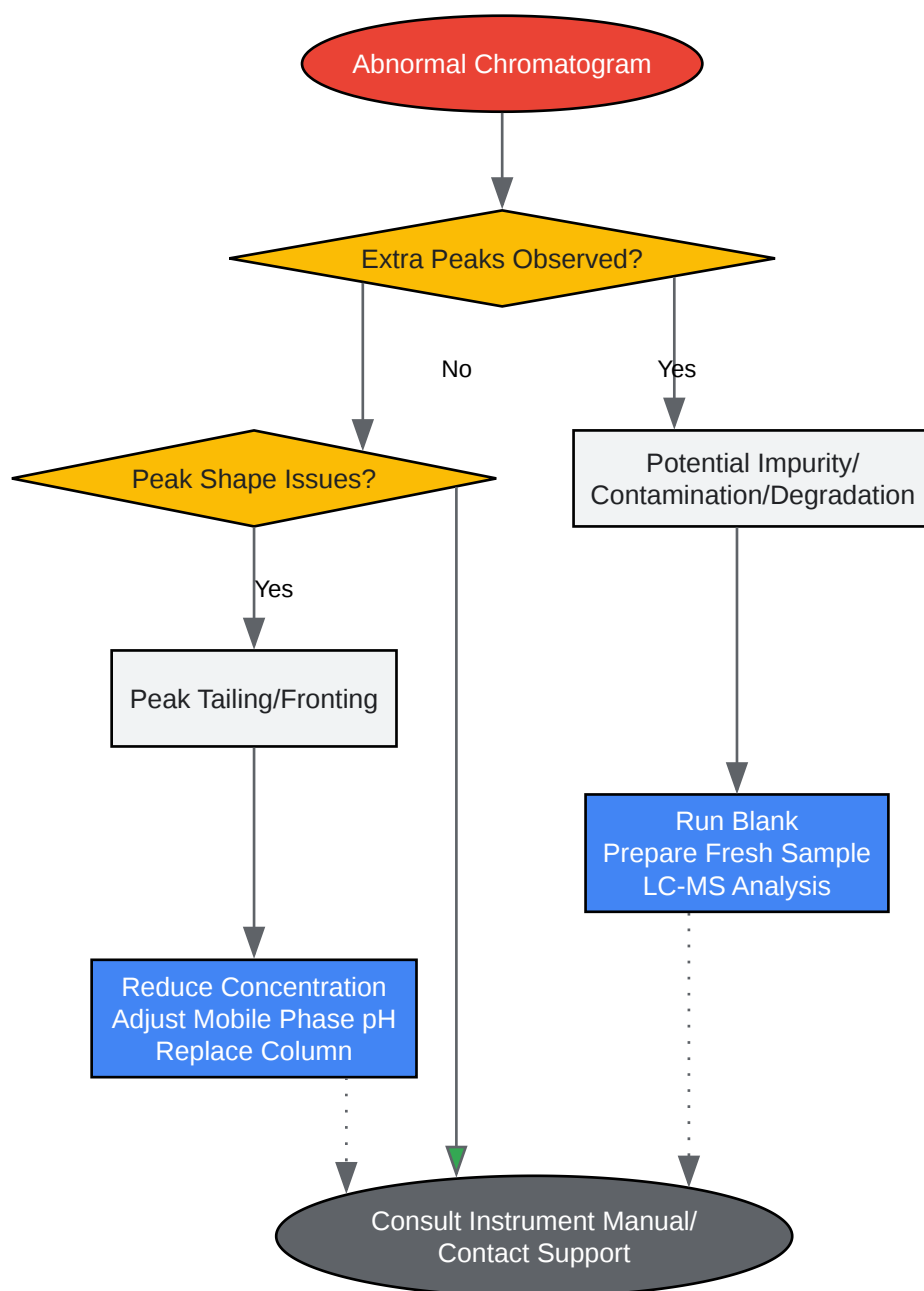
Abnormal Chromatogram

Extra Peaks Observed?

No

Yes

Peak Shape Issues?

Potential Impurity/ Contamination/Degradation

Yes

Peak Tailing/Fronting

Run Blank
Prepare Fresh Sample
LC-MS Analysis

Reduce Concentration
Adjust Mobile Phase pH
Replace Column

Consult Instrument Manual/ Contact Support